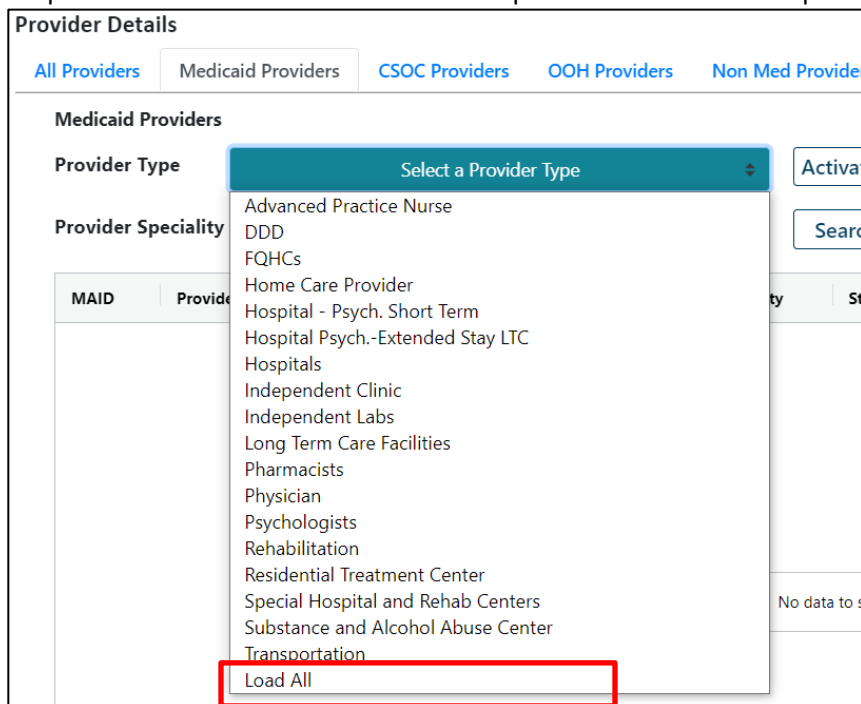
Provider Details

All Providers | Medicaid Providers | CSOC Providers | OOH Providers | Non Med Provide

Medicaid Providers

Provider Type

Select a Provider Type

Activa

Provider Speciality

Searc

MAID | Provide | ty | St

Advanced Practice Nurse
DDD
FQHCs
Home Care Provider
Hospital - Psych. Short Term
Hospital Psych.-Extended Stay LTC
Hospitals
Independent Clinic
Independent Labs
Long Term Care Facilities
Pharmacists
Physician
Psychologists
Rehabilitation
Residential Treatment Center
Special Hospital and Rehab Centers
Substance and Alcohol Abuse Center
Transportation
Load All

No data to s